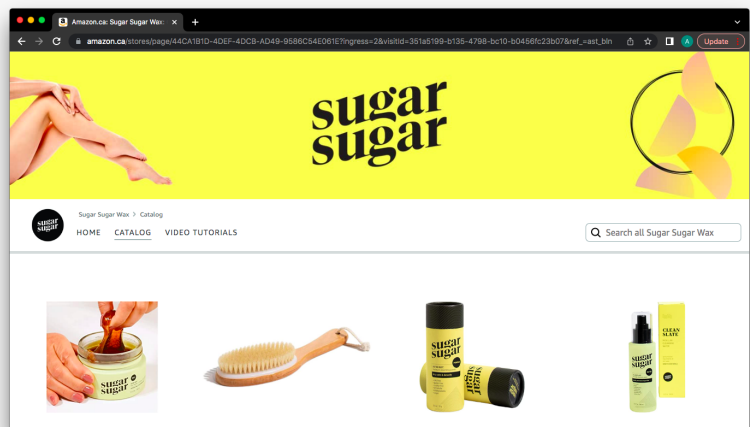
Amazon.ca: Sugar Sugar Wax

amazon.ca/stores/page/44CA1B1D-4DEF-4DCB-AD49-9586C54E061E?ingress=2&visitId=351a5199-b135-4798-bc10-b0456fc23b07&ref_=ast_bln

A

Update

sugar sugar

sugar sugar

Sugar Sugar Wax > Catalog

HOME CATALOG VIDEO TUTORIALS

Search all Sugar Sugar Wax

sugar sugar

sugar sugar

CLEAN SLATE